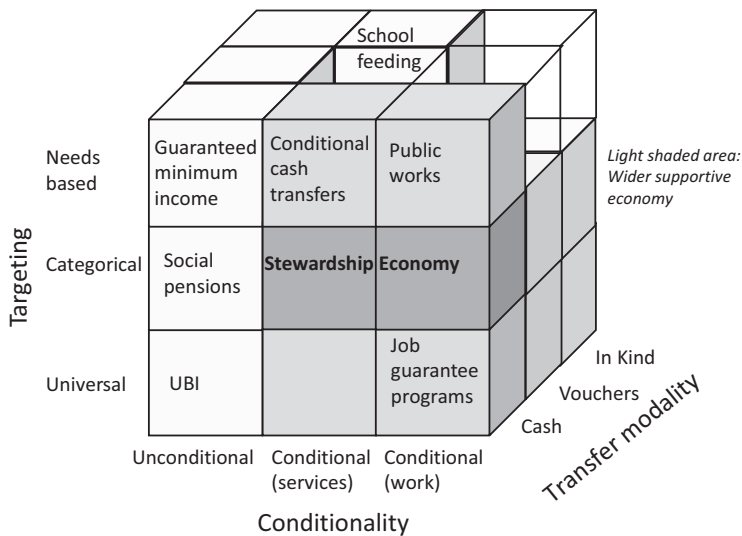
School feeding

Targeting

Needs based

Categorical

Universal

Guaranteed minimum income

Conditional cash transfers

Public works

Social pensions

Stewardship Economy

UBI

Job guarantee programs

Light shaded area: Wider supportive economy

In Kind

Vouchers

Cash

Transfer modality

Unconditional

Conditional (services)

Conditional (work)

Conditionality